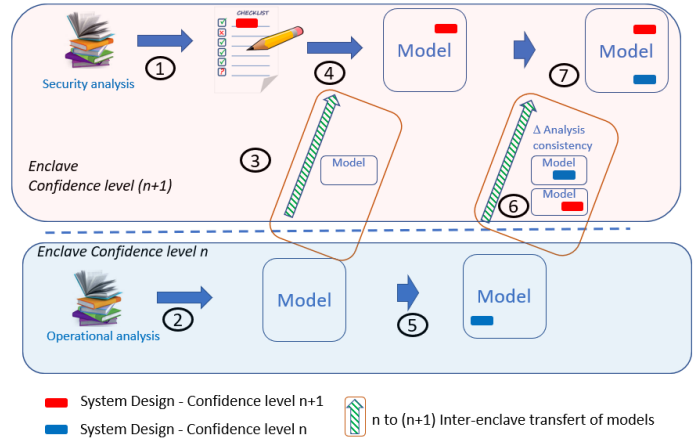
Security analysis

1

CHECKLIST

4

Model

7

Model

3

Model

Δ Analysis consistency

Model

Model

6

Enclave
Confidence level (n+1)

Enclave Confidence level n

Operational analysis

2

Model

5

Model

System Design - Confidence level n+1
System Design - Confidence level n

n to (n+1) Inter-enclave transfert of models